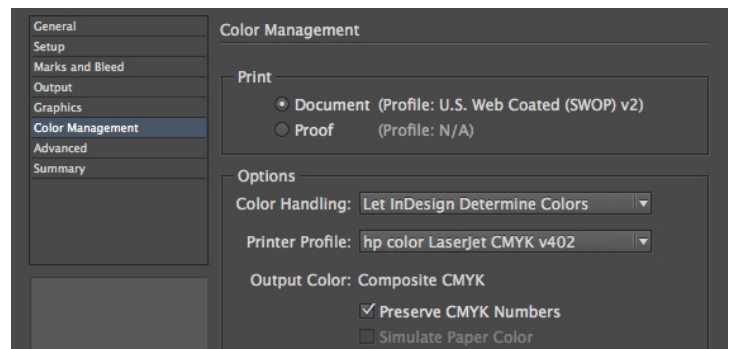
General
Setup
Marks and Bleed
Output
Graphics
Color Management
Advanced
Summary

Color Management

Print

Document (Profile: U.S. Web Coated (SWOP) v2)
Proof (Profile: N/A)

Options

Color Handling: Let InDesign Determine Colors

Printer Profile: hp color LaserJet CMYK v402

Output Color: Composite CMYK

Preserve CMYK Numbers
Simulate Paper Color